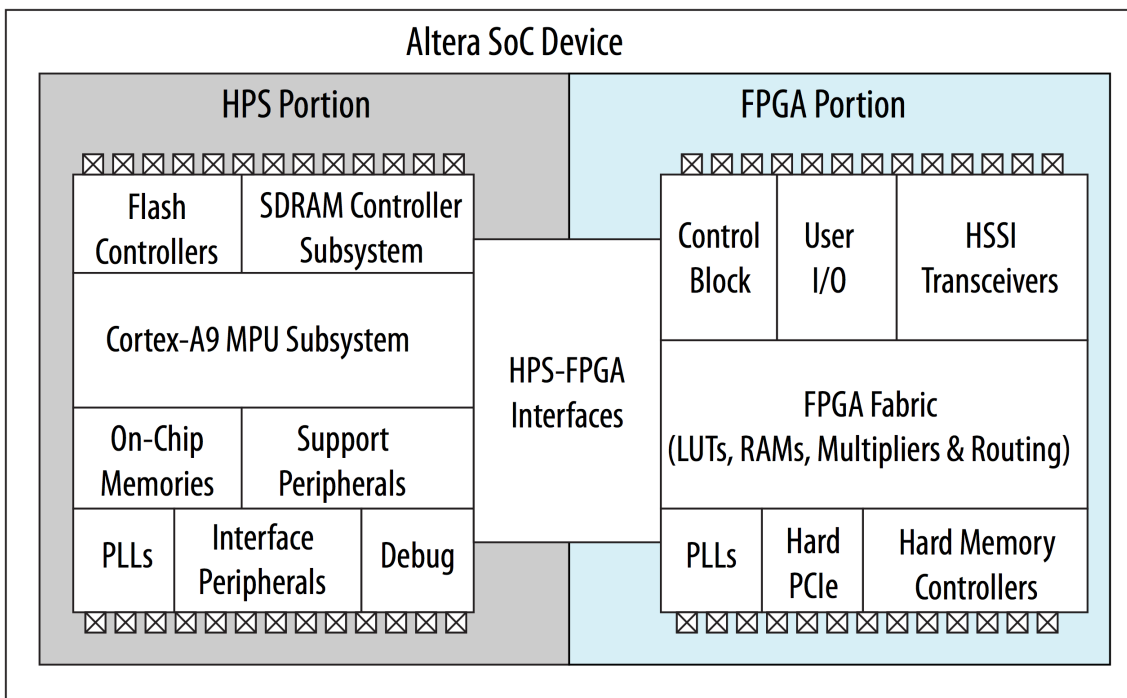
Altera SoC Device

HPS Portion

Flash Controllers

SDRAM Controller Subsystem

Cortex-A9 MPU Subsystem

On-Chip Memories

Support Peripherals

PLLs

Interface Peripherals

Debug

HPS-FPGA Interfaces

FPGA Portion

Control Block

User I/O

HSSI Transceivers

FPGA Fabric (LUTs, RAMs, Multipliers & Routing)

PLLs

Hard PCIe

Hard Memory Controllers